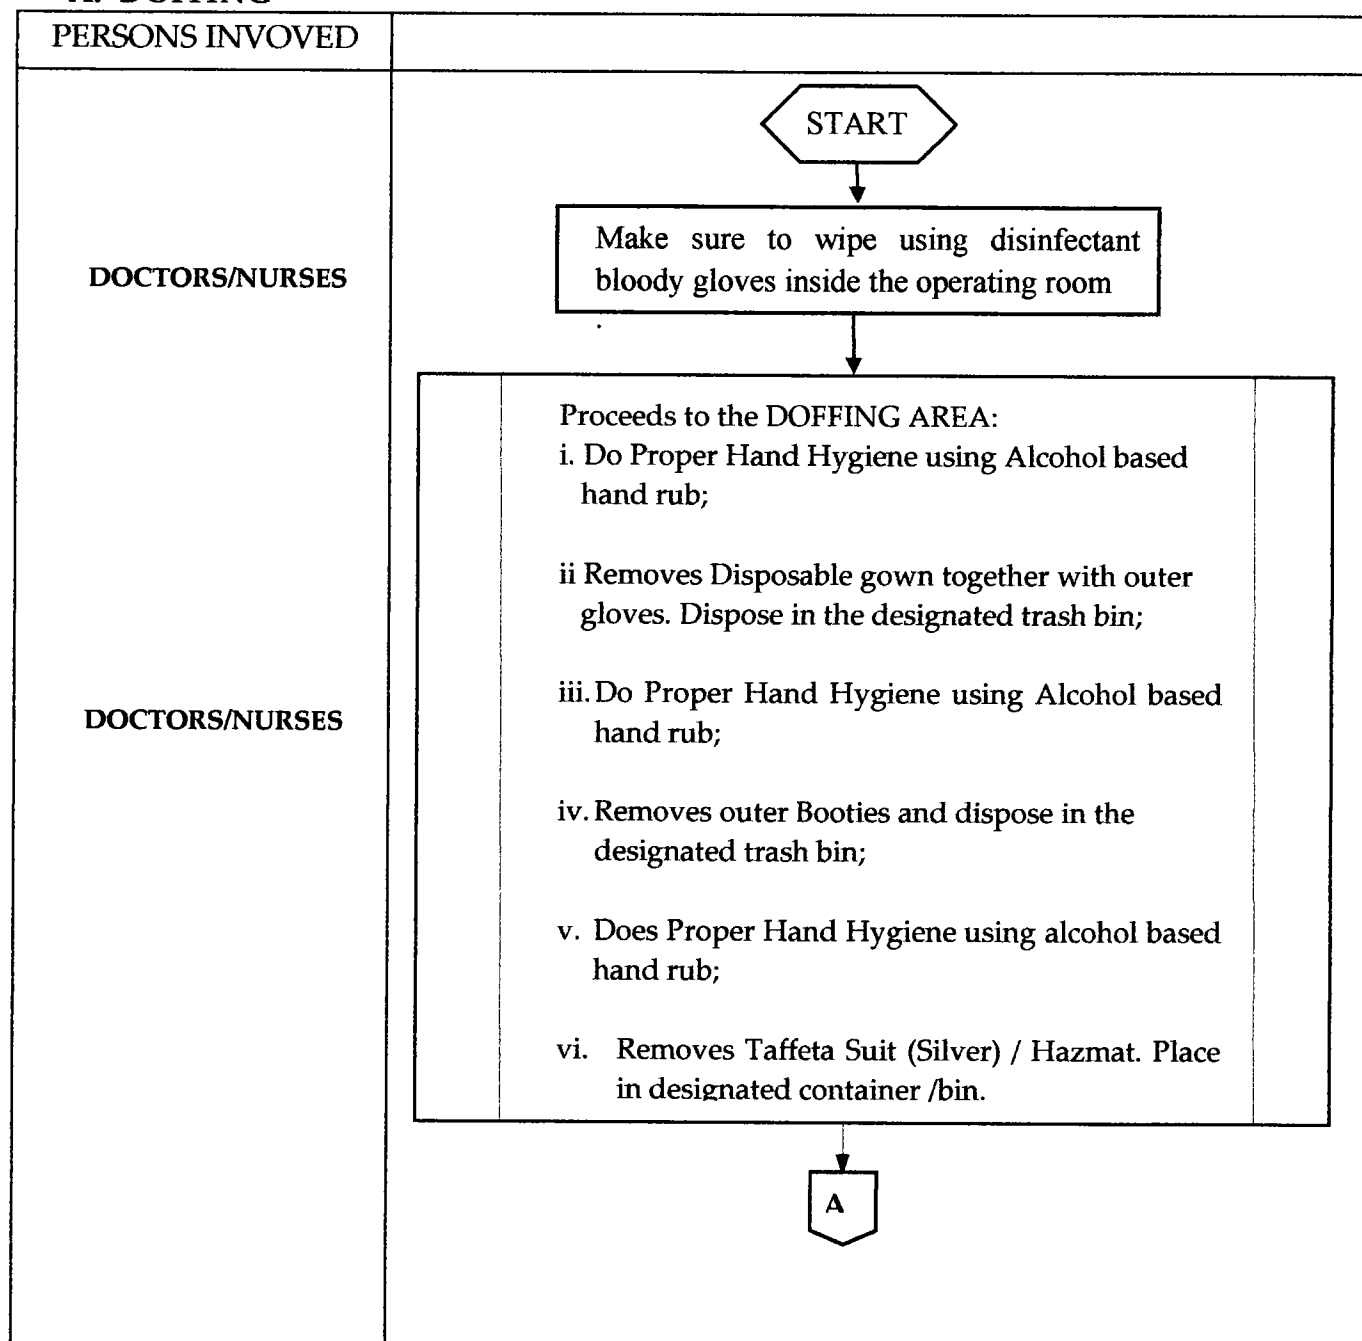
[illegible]

| PERSONS INVOVED | |
|---|---|
| DOCTORS/NURSES | START<br>Make sure to wipe using disinfectant bloody gloves inside the operating room |
| DOCTORS/NURSES | Proceeds to the DOFFING AREA:<br>i. Do Proper Hand Hygiene using Alcohol based hand rub;<br>ii Removes Disposable gown together with outer gloves. Dispose in the designated trash bin;<br>iii. Do Proper Hand Hygiene using Alcohol based hand rub;<br>iv. Removes outer Booties and dispose in the designated trash bin;<br>v. Does Proper Hand Hygiene using alcohol based hand rub;<br>vi. Removes Taffeta Suit (Silver) / Hazmat. Place in designated container /bin.<br>A |